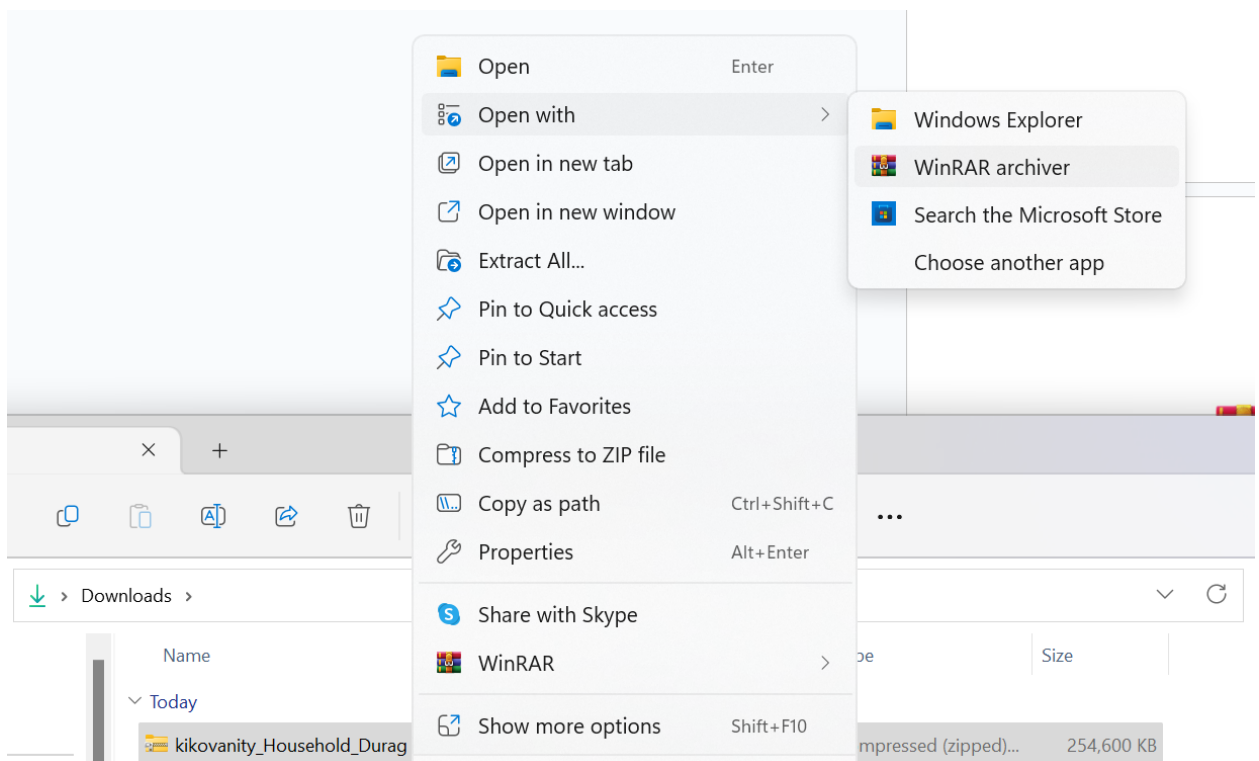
Open Enter
Open with
Open in new tab
Open in new window
Extract All...
Pin to Quick access
Pin to Start
Add to Favorites
Compress to ZIP file
Copy as path Ctrl+Shift+C
Properties Alt+Enter
Share with Skype
WinRAR
Show more options Shift+F10

Windows Explorer
WinRAR archiver
Search the Microsoft Store
Choose another app

×
+
...
Downloads >
Name
pe
Size
Today
kikovanity_Household_Durag
mpressed (zipped)...
254,600 KB